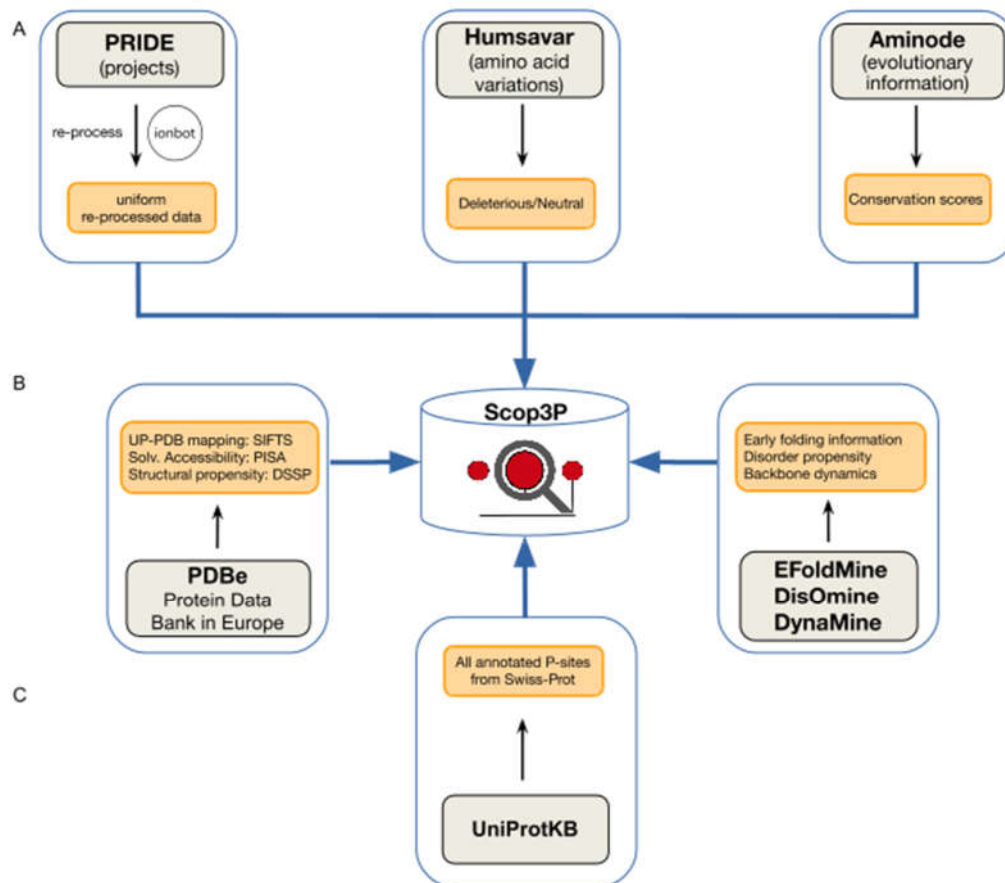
A

PRIDE
(projects)

re-process

ionbot

uniform
re-processed data

Humsavar
(amino acid variations)

Deleterious/Neutral

Aminode
(evolutionary information)

Conservation scores

B

UP-PDB mapping: SIFTS
Solv. Accessibility: PISA
Structural propensity: DSSP

PDBe
Protein Data
Bank in Europe

Scop3P

Early folding information
Disorder propensity
Backbone dynamics

EFoldMine
DisOmine
DynaMine

C

All annotated P-sites
from Swiss-Prot

UniProtKB